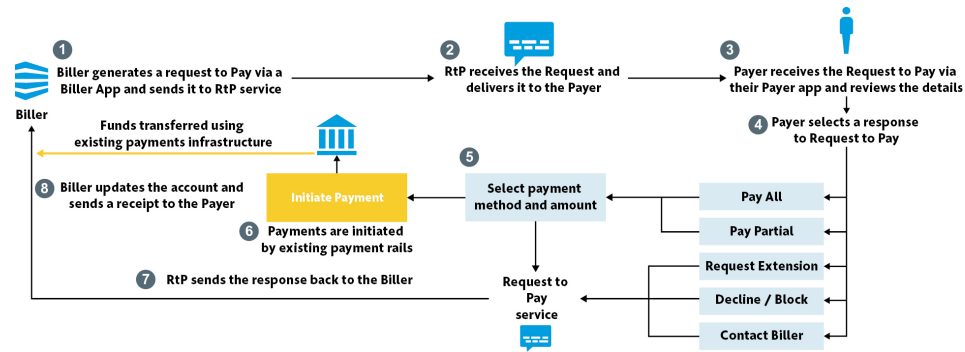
1 Biller generates a request to Pay via a Biller App and sends it to RtP service

Biller

2 RtP receives the Request and delivers it to the Payer

3 Payer receives the Request to Pay via their Payer app and reviews the details

4 Payer selects a response to Request to Pay

Funds transferred using existing payments infrastructure

8 Biller updates the account and sends a receipt to the Payer

Initiate Payment

5

Select payment method and amount

Pay All

Pay Partial

6 Payments are initiated by existing payment rails

Request Extension

7 RtP sends the response back to the Biller

Request to Pay service

Decline / Block

Contact Biller